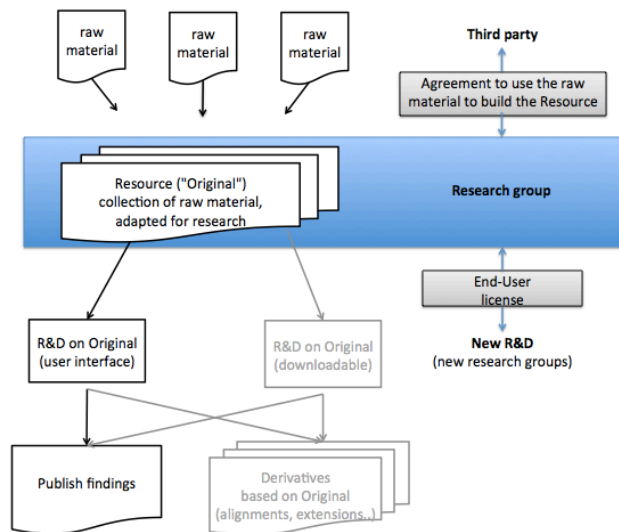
raw material

raw material

raw material

Third party

Agreement to use the raw material to build the Resource

Resource ("Original") collection of raw material, adapted for research

Research group

End-User license

New R&D
(new research groups)

R&D on Original (user interface)

R&D on Original (downloadable)

Publish findings

Derivatives based on Original (alignments, extensions..)